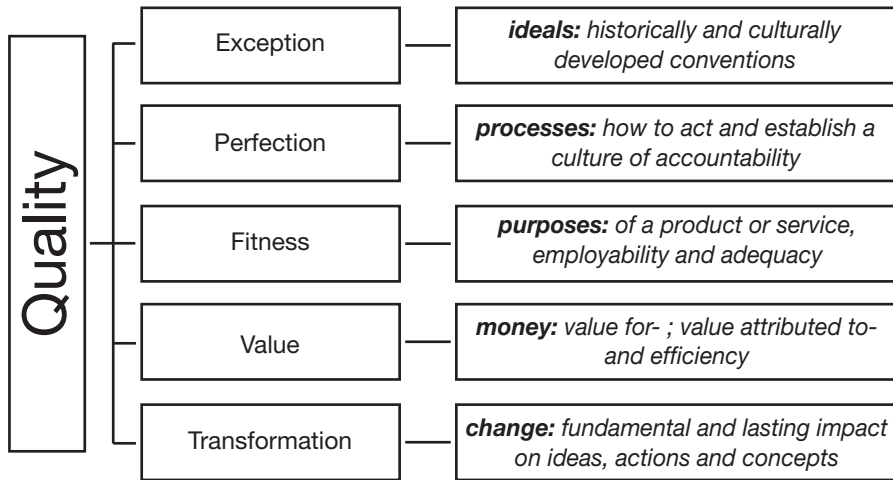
Quality

Exception

ideals: historically and culturally developed conventions

Perfection

processes: how to act and establish a culture of accountability

Fitness

purposes: of a product or service, employability and adequacy

Value

money: value for- ; value attributed to- and efficiency

Transformation

change: fundamental and lasting impact on ideas, actions and concepts